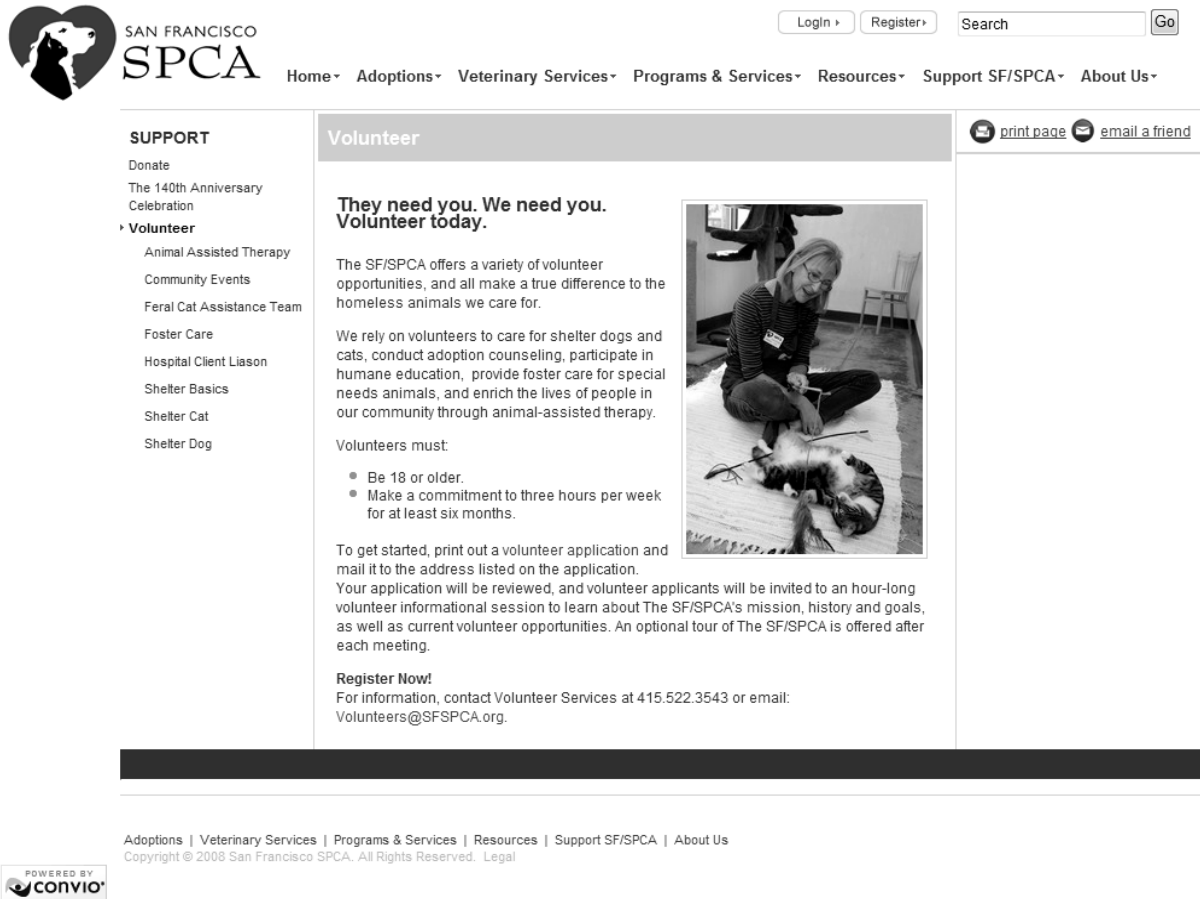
SAN FRANCISCO
SPCA

LogIn ▸ Register ▸ Search Go

Home ▾ Adoptions ▾ Veterinary Services ▾ Programs & Services ▾ Resources ▾ Support SF/SPCA ▾ About Us ▾

SUPPORT
Donate
The 140th Anniversary Celebration
▸ Volunteer
Animal Assisted Therapy
Community Events
Feral Cat Assistance Team
Foster Care
Hospital Client Liason
Shelter Basics
Shelter Cat
Shelter Dog

Volunteer

print page email a friend

They need you. We need you. Volunteer today.

The SF/SPCA offers a variety of volunteer opportunities, and all make a true difference to the homeless animals we care for.

We rely on volunteers to care for shelter dogs and cats, conduct adoption counseling, participate in humane education, provide foster care for special needs animals, and enrich the lives of people in our community through animal-assisted therapy.

Volunteers must:

- Be 18 or older.
- Make a commitment to three hours per week for at least six months.

To get started, print out a volunteer application and mail it to the address listed on the application. Your application will be reviewed, and volunteer applicants will be invited to an hour-long volunteer informational session to learn about The SF/SPCA's mission, history and goals, as well as current volunteer opportunities. An optional tour of The SF/SPCA is offered after each meeting.

Register Now!
For information, contact Volunteer Services at 415.522.3543 or email: Volunteers@SFSPCA.org.

Adoptions | Veterinary Services | Programs & Services | Resources | Support SF/SPCA | About Us
Copyright © 2008 San Francisco SPCA. All Rights Reserved. Legal

POWERED BY convio